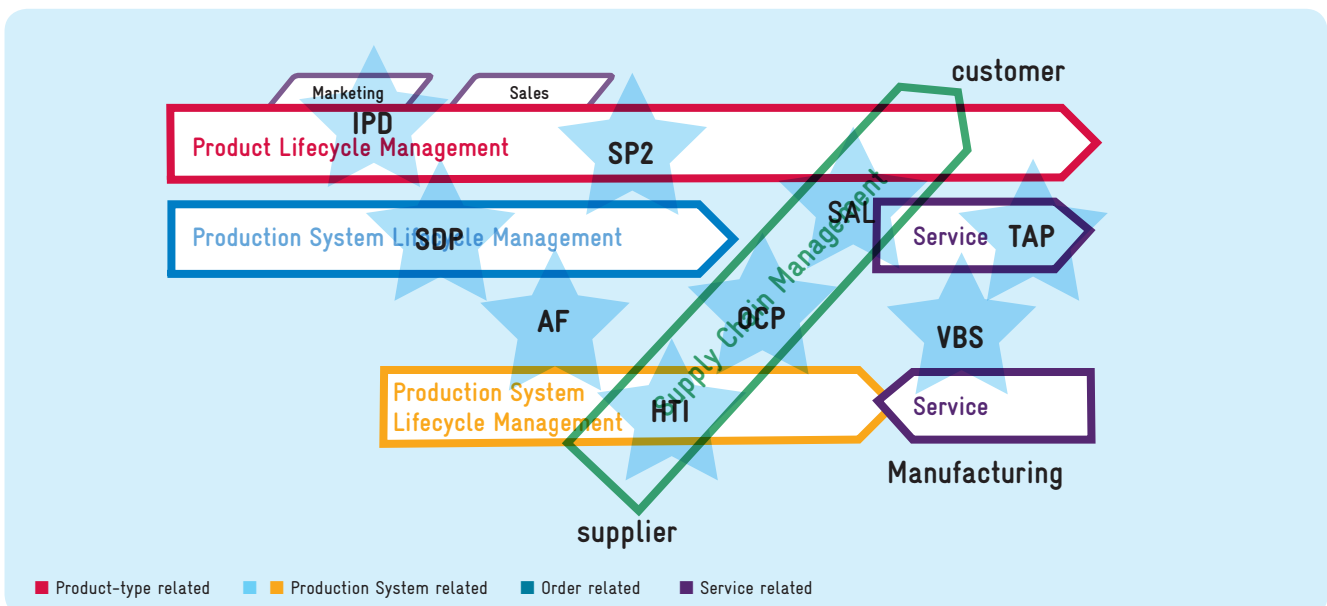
customer

Marketing

Sales

IPD

Product Lifecycle Management

SP2

SAL

Production System Lifecycle Management

SDP

Service

TAP

Supply Chain Management

AF

OCP

VBS

Production System Lifecycle Management

HTI

Service

Manufacturing

supplier

Product-type related
Production System related
Order related
Service related